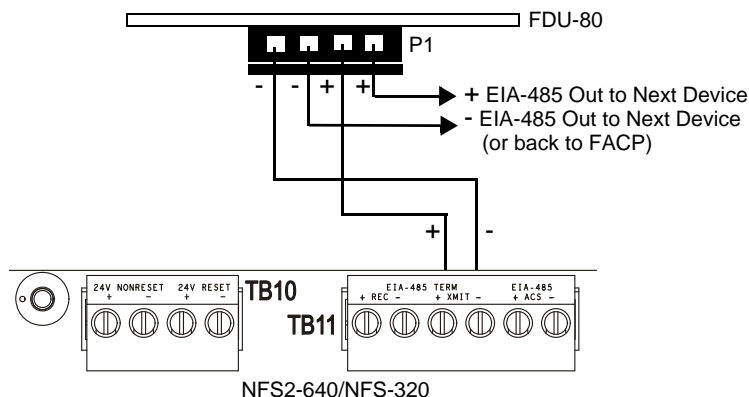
FDU-80

P1

- - + +

+ EIA-485 Out to Next Device

- EIA-485 Out to Next Device (or back to FACP)

+ -

24V NONRESET + - 24V RESET + -

TB10

EIA-485 TERM + REC - + XMIT -

EIA-485 + ACS -

TB11

NFS2-640/NFS-320